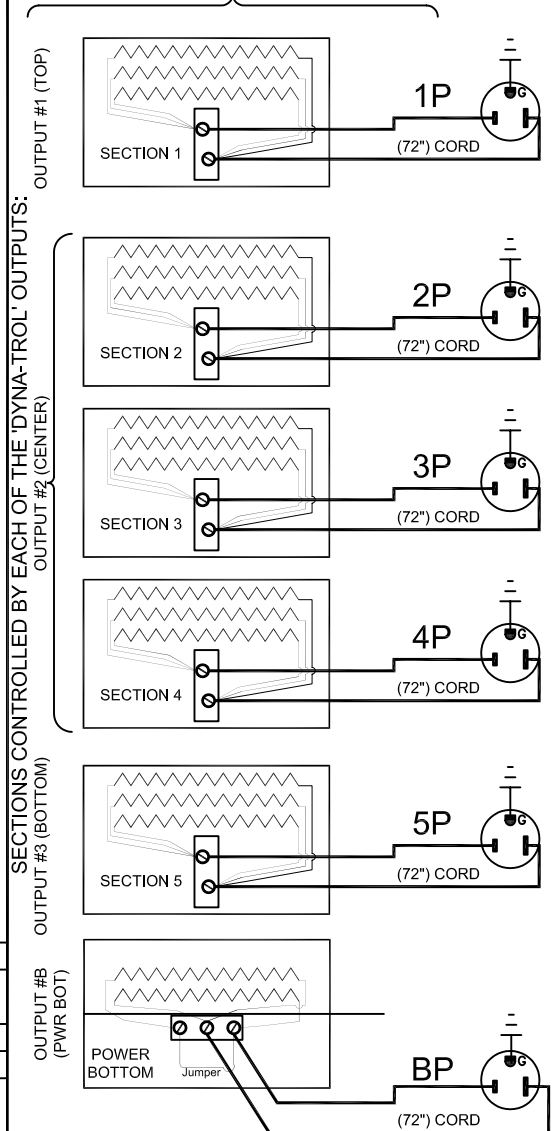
SECTIONS CONTROLLED BY EACH OF THE 'DYNA-TROL' OUTPUTS:

OUTPUT #1 (TOP)

SECTION 1

1P

G

(72") CORD

OUTPUT #2 (CENTER)

SECTION 2

2P

G

(72") CORD

SECTION 3

3P

G

(72") CORD

SECTION 4

4P

G

(72") CORD

OUTPUT #3 (BOTTOM)

SECTION 5

5P

G

(72") CORD

OUTPUT #B (PWR BOT)

POWER BOTTOM

Jumper

BP

G

(72") CORD